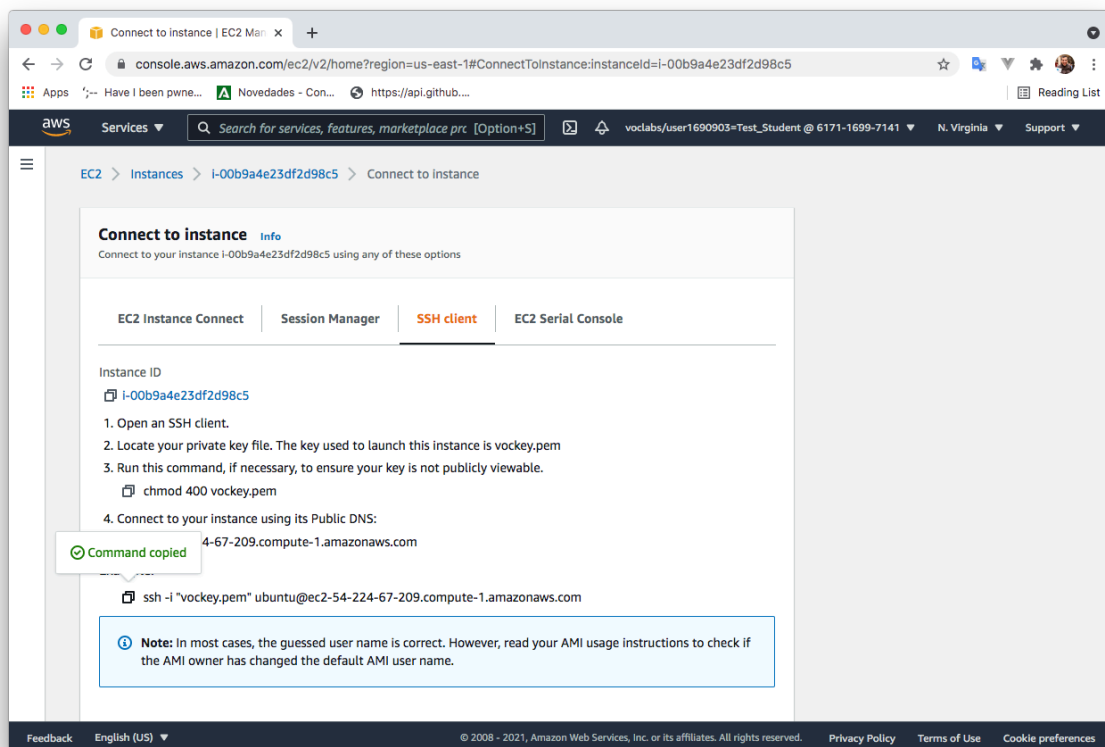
Connect to instance | EC2 Ma ×
+

console.aws.amazon.com/ec2/v2/home?region=us-east-1#ConnectToInstance:instanceId=i-00b9a4e23df2d98c5

Apps ';-- Have I been pwne... Novedades - Con... https://api.github....
Reading List

aws Services ▼ Search for services, features, marketplace prc [Option+S] voclabs/user1690903=Test_Student @ 6171-1699-7141 ▼ N. Virginia ▼ Support ▼

EC2 > Instances > i-00b9a4e23df2d98c5 > Connect to instance

Connect to instance Info
Connect to your instance i-00b9a4e23df2d98c5 using any of these options

EC2 Instance Connect | Session Manager | SSH client | EC2 Serial Console

Instance ID
i-00b9a4e23df2d98c5

1. Open an SSH client.
2. Locate your private key file. The key used to launch this instance is vockey.pem
3. Run this command, if necessary, to ensure your key is not publicly viewable.
chmod 400 vockey.pem
4. Connect to your instance using its Public DNS:
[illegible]4-67-209.compute-1.amazonaws.com

Command copied

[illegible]
ssh -i "vockey.pem" ubuntu@ec2-54-224-67-209.compute-1.amazonaws.com

Note: In most cases, the guessed user name is correct. However, read your AMI usage instructions to check if the AMI owner has changed the default AMI user name.

Feedback English (US) ▼ © 2008 - 2021, Amazon Web Services, Inc. or its affiliates. All rights reserved. Privacy Policy Terms of Use Cookie preferences